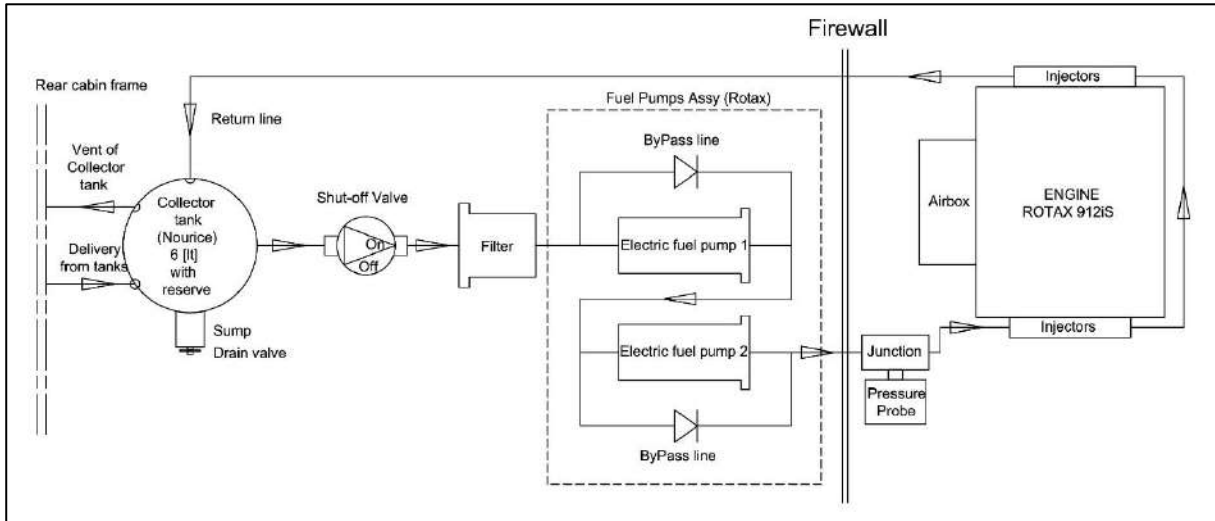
Firewall

Rear cabin frame

Return line

Vent of Collector tank

Delivery from tanks

Collector tank (Nourice) 6 [lt] with reserve

Sump

Drain valve

Shut-off Valve

On

Off

Filter

Fuel Pumps Assy (Rotax)

ByPass line

Electric fuel pump 1

Electric fuel pump 2

ByPass line

Junction

Pressure Probe

Injectors

Airbox

ENGINE ROTAX 912iS

Injectors